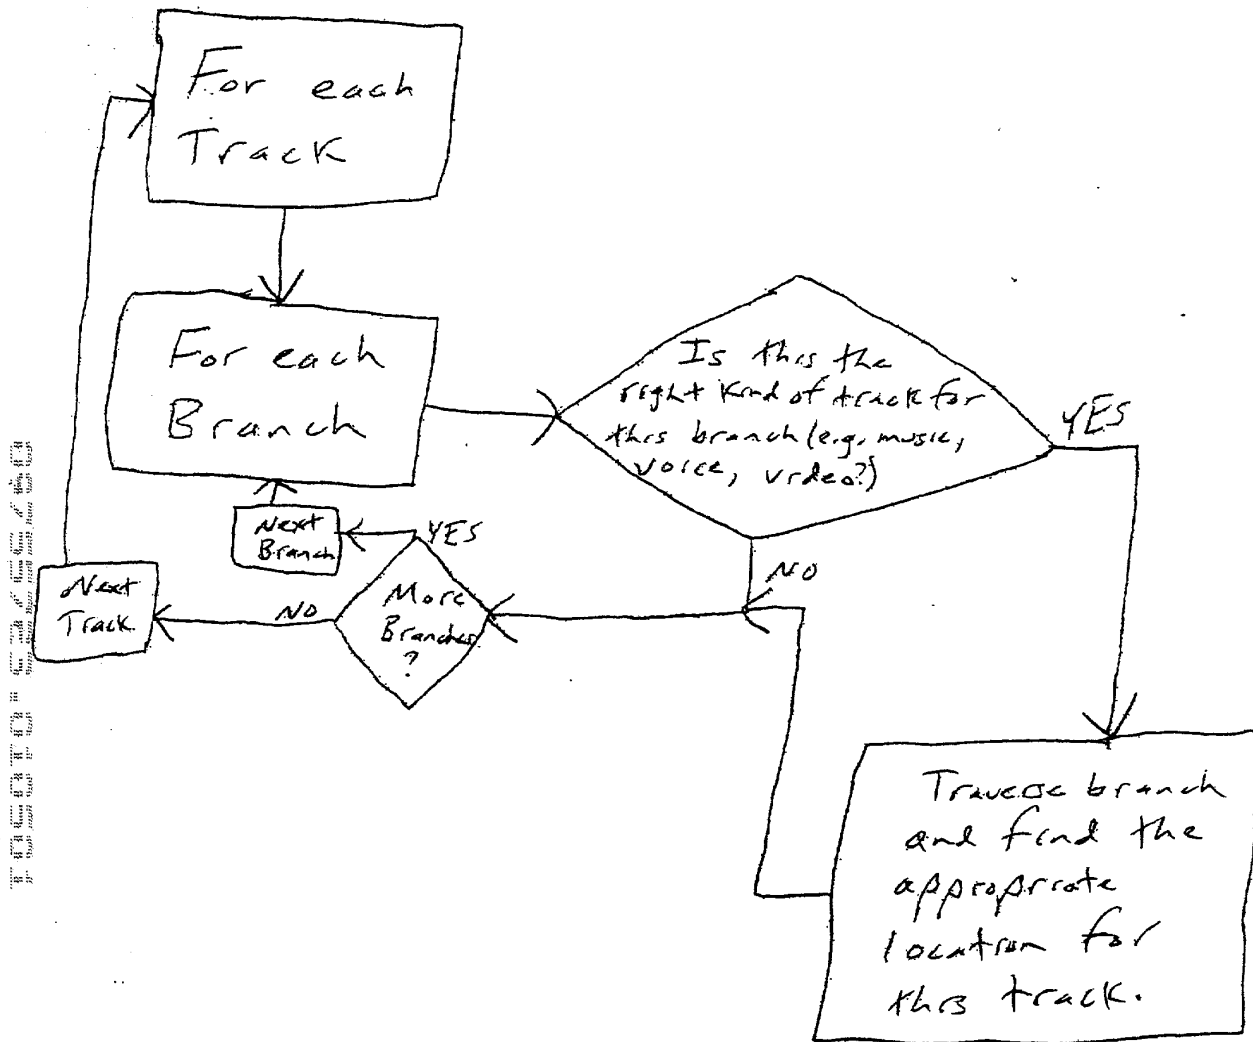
For each Track

For each Branch

Is this the right kind of track for this branch (e.g. music, voice, video?)

YES

NO

Next Branch

YES

More Branches ?

NO

Next Track

Traverse branch and find the appropriate location for this track.

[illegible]